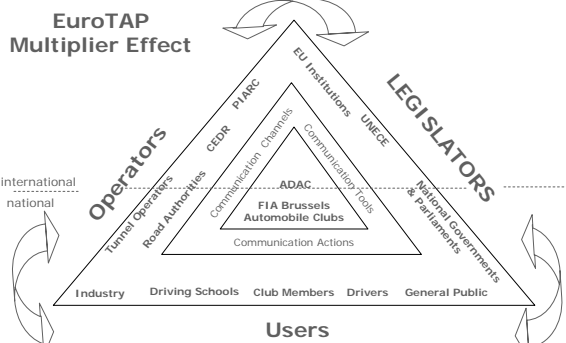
EuroTAP
Multiplier Effect

Operators
PIARC
CEDR
Road Authorities
Tunnel Operators

LEGISLATORS
EU Institutions
UNECE
National Governments & Parliaments

international
national

Communication Channels
Communication Tools
ADAC
FIA Brussels
Automobile Clubs
Communication Actions

Industry
Driving Schools
Club Members
Drivers
General Public

Users